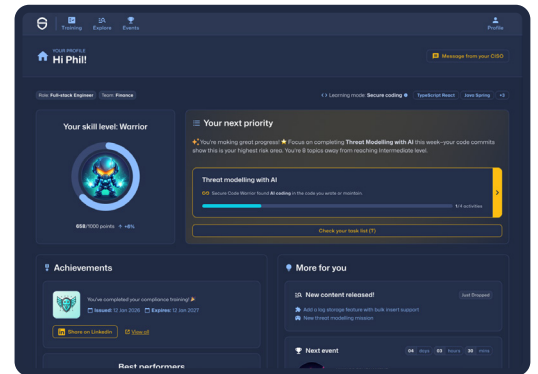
Training Explore Events Profile

YOUR PROFILE
Hi Phil!

Message from your CISO

Role: Full-stack Engineer Team: Finance

Learning mode: Secure coding TypeScript React Java Spring +3

Your skill level: Warrior

658/1000 points ↑ +8%

Your next priority

You're making great progress! Focus on completing Threat Modelling with AI this week—your code commits show this is your highest risk area. You're 8 topics away from reaching Intermediate level.

Threat modelling with AI

Secure Code Warrior found AI coding in the code you wrote or maintain.

1/4 activities

Check your task list (7)

Achievements

You've completed your compliance training!
Issued: 12 Jan 2026 Expires: 12 Jan 2027

Share on LinkedIn View all

Best performers

More for you

New content released! Just Dropped

Add a log storage feature with bulk insert support
New threat modelling mission

Next event

04 days 03 hours 30 mins